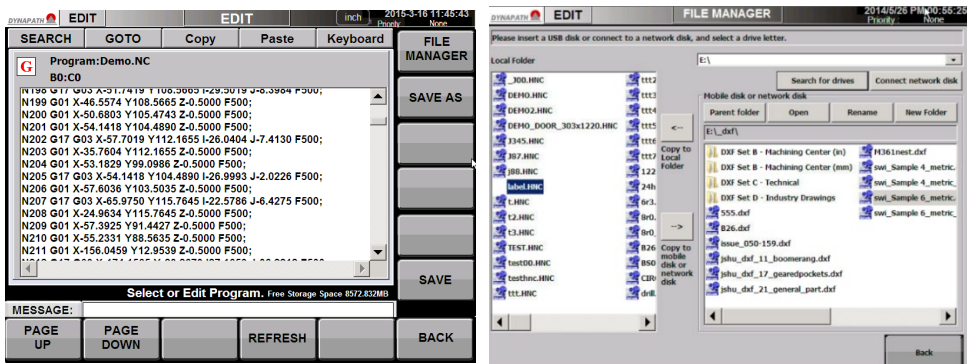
DYNAPATH EDIT EDIT inch 2015-3-16 11:45:43 Priority None

SEARCH GOTO Copy Paste Keyboard

FILE MANAGER

G Program:Demo.NC
B0:C0

N198 G17 G03 X-51.7419 Y108.5665 I-29.5019 J-8.3984 F500;
N199 G01 X-46.5574 Y108.5665 Z-0.5000 F500;
N200 G01 X-50.6803 Y105.4743 Z-0.5000 F500;
N201 G01 X-54.1418 Y104.4890 Z-0.5000 F500;
N202 G17 G03 X-57.7019 Y112.1655 I-26.0404 J-7.4130 F500;
N203 G01 X-35.7604 Y112.1655 Z-0.5000 F500;
N204 G01 X-53.1829 Y99.0986 Z-0.5000 F500;
N205 G17 G03 X-54.1418 Y104.4890 I-26.9993 J-2.0226 F500;
N206 G01 X-57.6036 Y103.5035 Z-0.5000 F500;
N207 G17 G03 X-65.9750 Y115.7645 I-22.5786 J-6.4275 F500;
N208 G01 X-24.9634 Y115.7645 Z-0.5000 F500;
N209 G01 X-57.3925 Y91.4427 Z-0.5000 F500;
N210 G01 X-55.2331 Y88.5635 Z-0.5000 F500;
N211 G01 X-156.0459 Y12.9539 Z-0.5000 F500;
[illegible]

SAVE AS

SAVE

Select or Edit Program. Free Storage Space 8572.832MB

MESSAGE:

PAGE UP PAGE DOWN REFRESH BACK

DYNAPATH EDIT FILE MANAGER 2014/5/26 PM 00:55:25 Priority None

Please insert a USB disk or connect to a network disk, and select a drive letter.

Local Folder

E:\

Search for drives Connect network disk

_300.HNC ttt2
DEMO.HNC ttt3
DEMO2.HNC ttt4
DEMO_DOOR_303x1220.HNC ttt5
J345.HNC ttt6
J87.HNC ttt7
J88.HNC 122
label.HNC 24h
t.HNC 6r3.
t2.HNC 8r0.
t3.HNC 8r0.
TEST.HNC B26
test00.HNC B50
testhnc.HNC CBR
ttt.HNC drill.

<- Copy to Local Folder

-> Copy to mobile disk or network disk

Mobile disk or network disk

Parent folder Open Rename New Folder

E:\_dxf\

DXF Set B - Machining Center (in)
DXF Set B - Machining Center (mm)
DXF Set C - Technical
DXF Set D - Industry Drawings
555.dxf
B26.dxf
issue_050-159.dxf
jshu_dxf_11_boomerang.dxf
jshu_dxf_17_gearedpockets.dxf
jshu_dxf_21_general_part.dxf
M361nest.dxf
swi_Sample 4_metric.
swi_Sample 4_metric.
swi_Sample 6_metric.
swi_Sample 6_metric.

Back